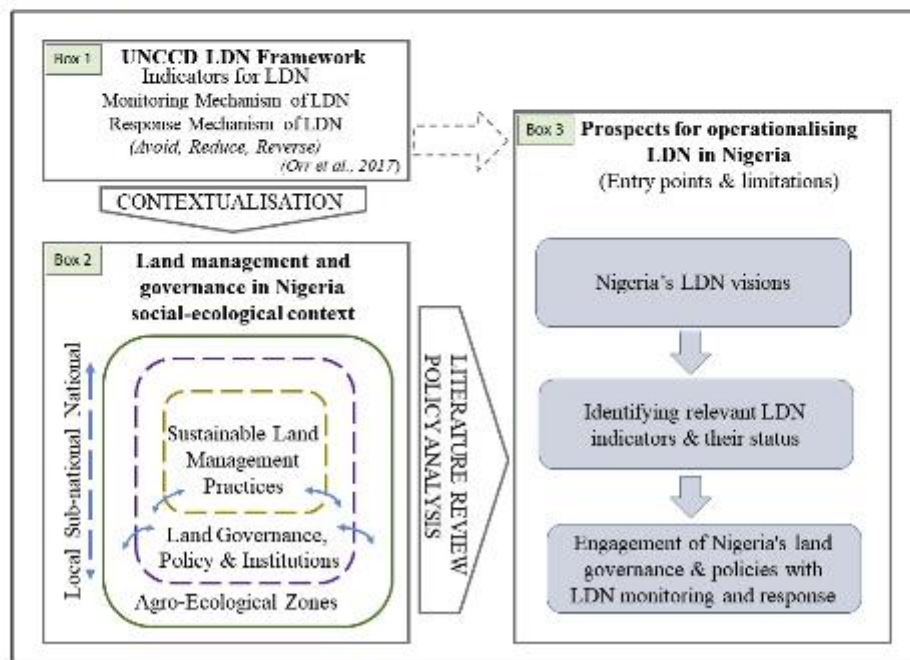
Box 1 UNCCD LDN Framework
Indicators for LDN
Monitoring Mechanism of LDN
Response Mechanism of LDN
(Avoid, Reduce, Reverse)
(Orr et al., 2017)

CONTEXTUALISATION

Box 2 Land management and governance in Nigeria social-ecological context

Local Sub-national National

Sustainable Land Management Practices

Land Governance, Policy & Institutions

Agro-Ecological Zones

LITERATURE REVIEW
POLICY ANALYSIS

Box 3 Prospects for operationalising LDN in Nigeria
(Entry points & limitations)

Nigeria's LDN visions

Identifying relevant LDN indicators & their status

Engagement of Nigeria's land governance & policies with LDN monitoring and response